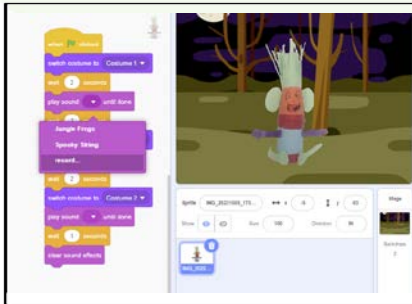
when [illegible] clicked
switch costume to Costume 1
wait 2 seconds
play sound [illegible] until done
Jungle Frogs
Spooky String
record...
wait 2 seconds
switch costume to Costume 2
play sound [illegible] until done
wait 1 seconds
clear sound effects

Sprite IMG_20221005_173... x 0 y 40
Show Size 100 Direction 90
IMG_2022...
Stage
Backdrops